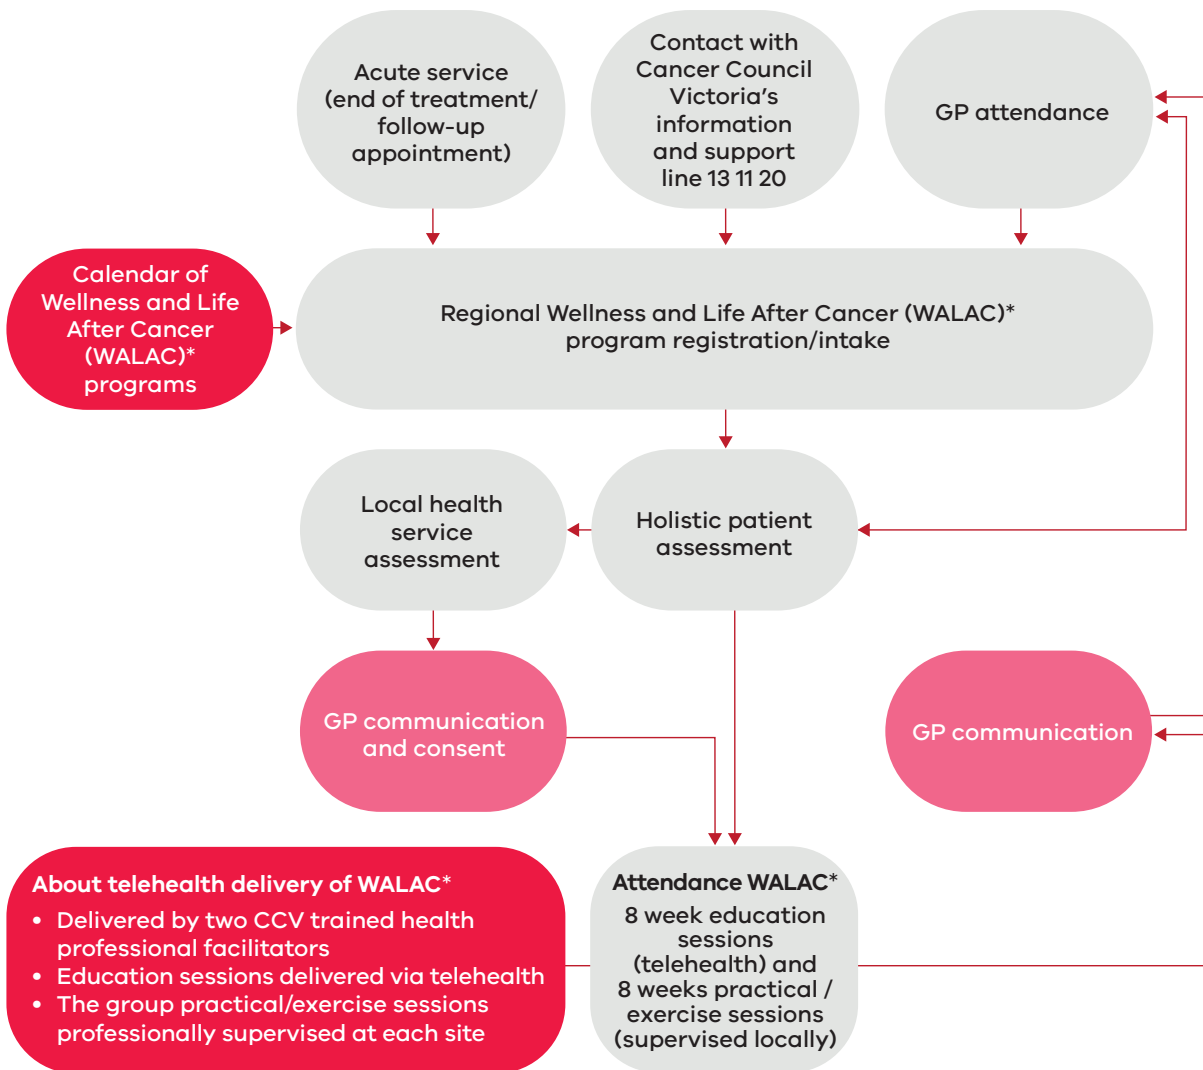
Acute service (end of treatment/ follow-up appointment)

Contact with Cancer Council Victoria's information and support line 13 11 20

GP attendance

Calendar of Wellness and Life After Cancer (WALAC)* programs

Regional Wellness and Life After Cancer (WALAC)* program registration/intake

Local health service assessment

Holistic patient assessment

GP communication and consent

GP communication

About telehealth delivery of WALAC*

• Delivered by two CCV trained health professional facilitators
• Education sessions delivered via telehealth
• The group practical/exercise sessions professionally supervised at each site

Attendance WALAC*
8 week education sessions (telehealth) and 8 weeks practical / exercise sessions (supervised locally)